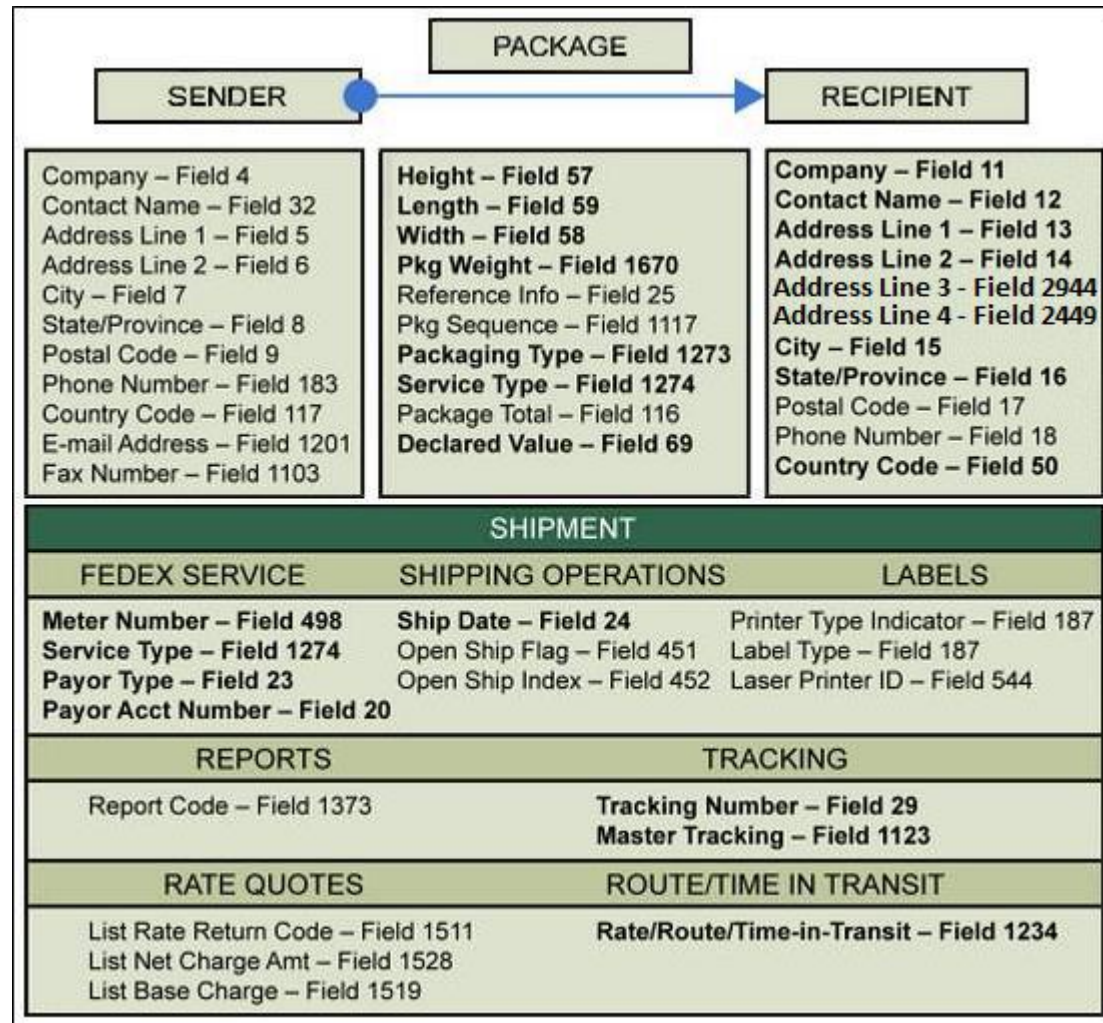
PACKAGE

SENDER

RECIPIENT

Company – Field 4
Contact Name – Field 32
Address Line 1 – Field 5
Address Line 2 – Field 6
City – Field 7
State/Province – Field 8
Postal Code – Field 9
Phone Number – Field 183
Country Code – Field 117
E-mail Address – Field 1201
Fax Number – Field 1103

Height – Field 57
Length – Field 59
Width – Field 58
Pkg Weight – Field 1670
Reference Info – Field 25
Pkg Sequence – Field 1117
Packaging Type – Field 1273
Service Type – Field 1274
Package Total – Field 116
Declared Value – Field 69

Company – Field 11
Contact Name – Field 12
Address Line 1 – Field 13
Address Line 2 – Field 14
Address Line 3 - Field 2944
Address Line 4 - Field 2449
City – Field 15
State/Province – Field 16
Postal Code – Field 17
Phone Number – Field 18
Country Code – Field 50

SHIPMENT

FEDEX SERVICE

Meter Number – Field 498
Service Type – Field 1274
Payor Type – Field 23
Payor Acct Number – Field 20

SHIPPING OPERATIONS

Ship Date – Field 24
Open Ship Flag – Field 451
Open Ship Index – Field 452

LABELS

Printer Type Indicator – Field 187
Label Type – Field 187
Laser Printer ID – Field 544

REPORTS

Report Code – Field 1373

TRACKING

Tracking Number – Field 29
Master Tracking – Field 1123

RATE QUOTES

List Rate Return Code – Field 1511
List Net Charge Amt – Field 1528
List Base Charge – Field 1519

ROUTE/TIME IN TRANSIT

Rate/Route/Time-in-Transit – Field 1234